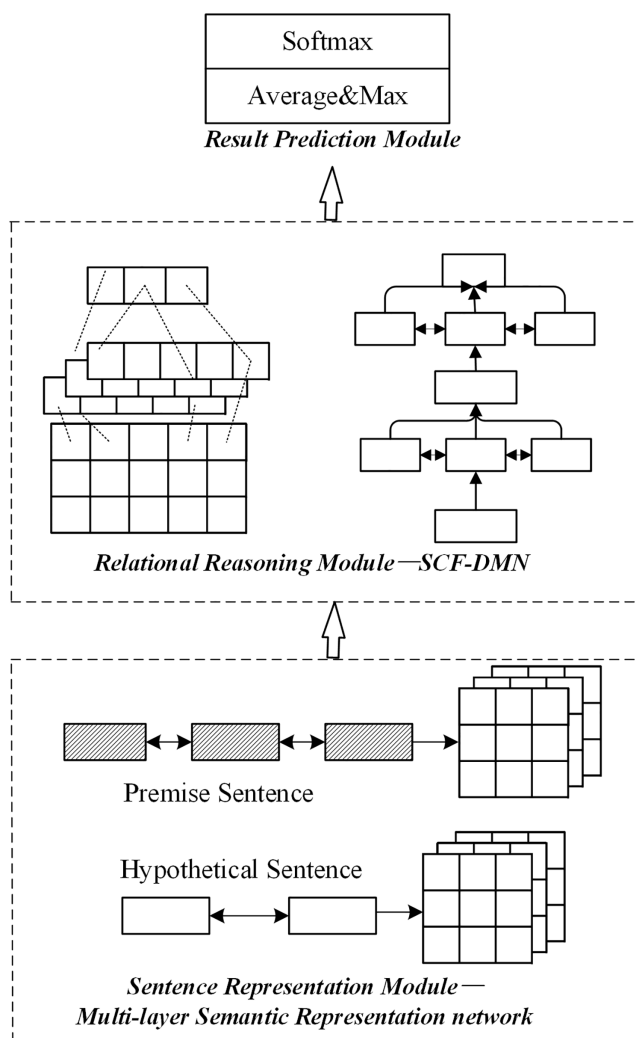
Softmax

Average&Max

Result Prediction Module

Relational Reasoning Module—SCF-DMN

Premise Sentence

Hypothetical Sentence

Sentence Representation Module—
Multi-layer Semantic Representation network